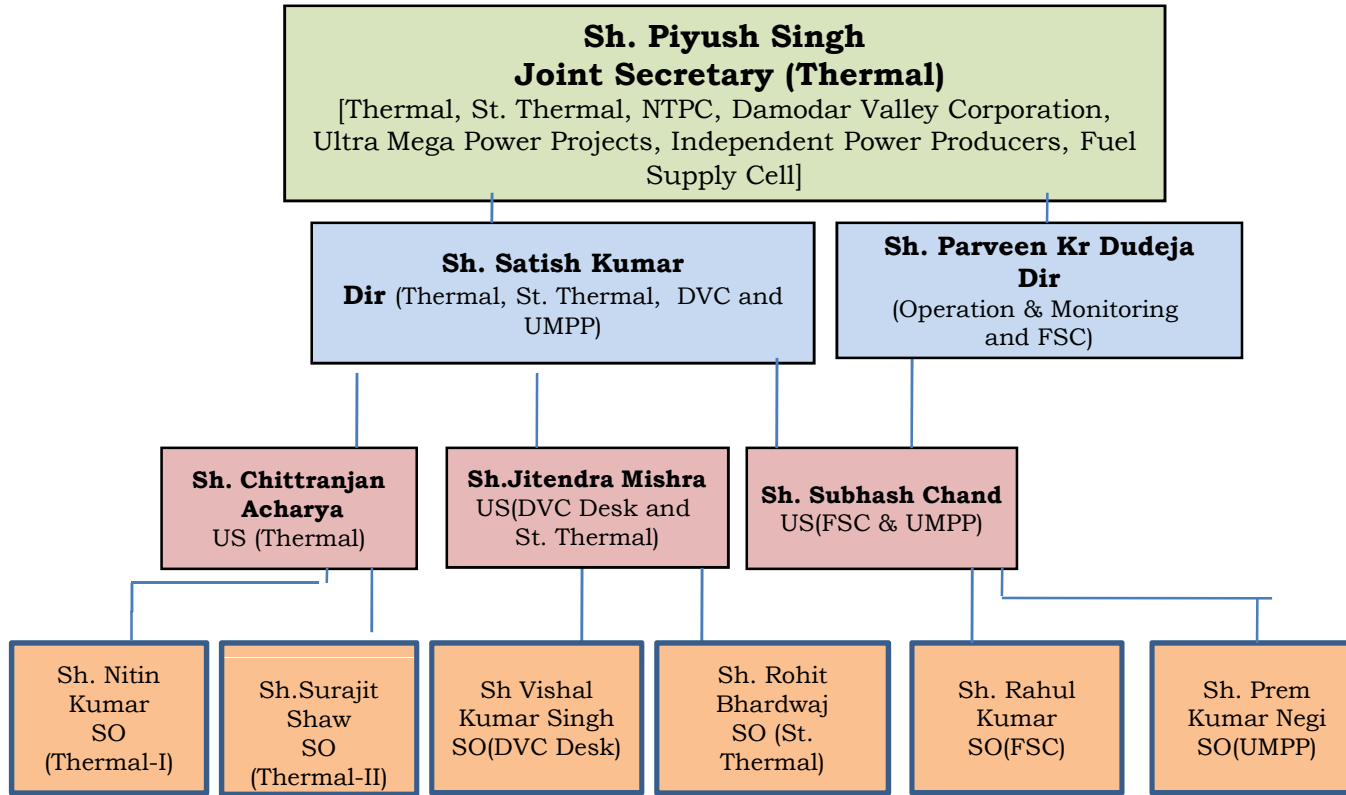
Sh. Piyush Singh
Joint Secretary (Thermal)
[Thermal, St. Thermal, NTPC, Damodar Valley Corporation, Ultra Mega Power Projects, Independent Power Producers, Fuel Supply Cell]

Sh. Satish Kumar
Dir (Thermal, St. Thermal, DVC and UMPP)

Sh. Parveen Kr Dudeja
Dir
(Operation & Monitoring and FSC)

Sh. Chittranjan Acharya
US (Thermal)

Sh.Jitendra Mishra
US(DVC Desk and St. Thermal)

Sh. Subhash Chand
US(FSC & UMPP)

Sh. Nitin Kumar
SO
(Thermal-I)

Sh.Surajit Shaw
SO
(Thermal-II)

Sh Vishal Kumar Singh
SO(DVC Desk)

Sh. Rohit Bhardwaj
SO (St. Thermal)

Sh. Rahul Kumar
SO(FSC)

Sh. Prem Kumar Negi
SO(UMPP)